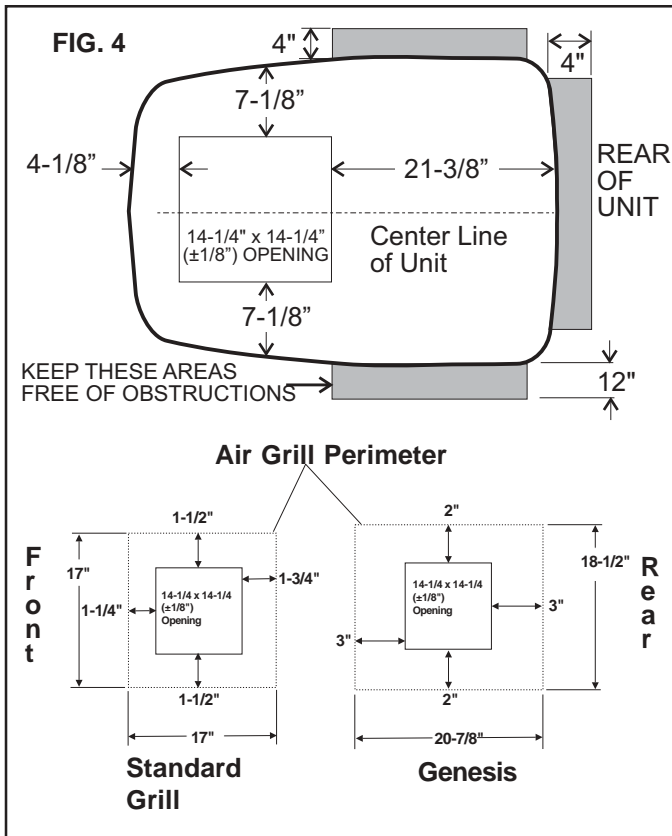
FIG. 4

4"

4"

7-1/8"

4-1/8"

21-3/8"

REAR OF UNIT

14-1/4" x 14-1/4" (±1/8") OPENING

Center Line of Unit

7-1/8"

KEEP THESE AREAS FREE OF OBSTRUCTIONS

12"

Air Grill Perimeter

Front

17"

1-1/2"

1-1/4"

14-1/4 x 14-1/4 (±1/8") Opening

1-3/4"

1-1/2"

17"

Standard Grill

2"

14-1/4 x 14-1/4 (±1/8") Opening

3"

3"

2"

18-1/2"

Rear

20-7/8"

Genesis